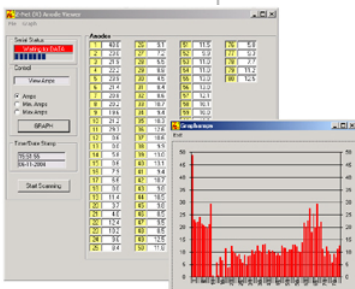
Pot DC Anode Viewer

File Graph

Serial Status
Waiting for DATA

Control
View Amps

Amps
Min. Amps
Max Amps

GRAPH

Time/Date Stamp
20:58:55
09-11-2008

Start Scanning

Anodes

| | | | | | | | |
|---|---|---|---|---|---|---|---|
| 1 | 40.6 | 26 | 9.1 | 51 | 13.5 | 76 | 5.8 |
| 2 | 20.6 | 27 | 8.8 | 52 | 13.0 | 77 | 12.5 |
| 3 | 22.6 | 28 | 9.5 | 53 | 11.0 | 78 | 7.7 |
| 4 | 22.2 | 29 | 8.9 | 54 | 15.7 | 79 | 8.1 |
| 5 | 23.6 | 30 | 9.1 | 55 | 11.2 | 80 | 5.5 |
| 6 | 21.4 | 31 | 8.4 | 56 | 13.2 | | |
| 7 | 20.8 | 32 | 8.6 | 57 | 10.0 | | |
| 8 | 20.8 | 33 | 8.1 | 58 | 10.7 | | |
| 9 | 18.6 | 34 | 9.8 | 59 | 10.6 | | |
| 10 | 21.2 | 35 | 10.2 | | | | |
| 11 | 28.1 | 36 | 12.6 | | | | |
| 12 | 17.6 | 37 | 10.0 | | | | |
| 13 | 3.4 | 38 | 9.9 | | | | |
| 14 | 3.4 | 39 | 10.1 | | | | |
| 15 | 7.7 | 40 | 8.6 | | | | |
| 16 | 5.6 | 41 | 9.6 | | | | |
| 17 | 6.1 | 42 | 9.6 | | | | |
| 18 | 11.4 | 43 | 16.0 | | | | |
| 19 | 19.6 | 44 | 16.5 | | | | |
| 20 | 4.7 | 45 | 12.2 | | | | |
| 21 | 4.6 | 46 | 8.5 | | | | |
| 22 | 4.9 | 47 | 8.7 | | | | |
| 23 | 12.2 | 48 | 8.5 | | | | |
| 24 | 10.0 | 49 | 12.5 | | | | |
| 25 | 3.0 | 50 | 11.8 | | | | |

Graph Amps

Exit

50
45
40
35
30
25
20
15
10
5
0